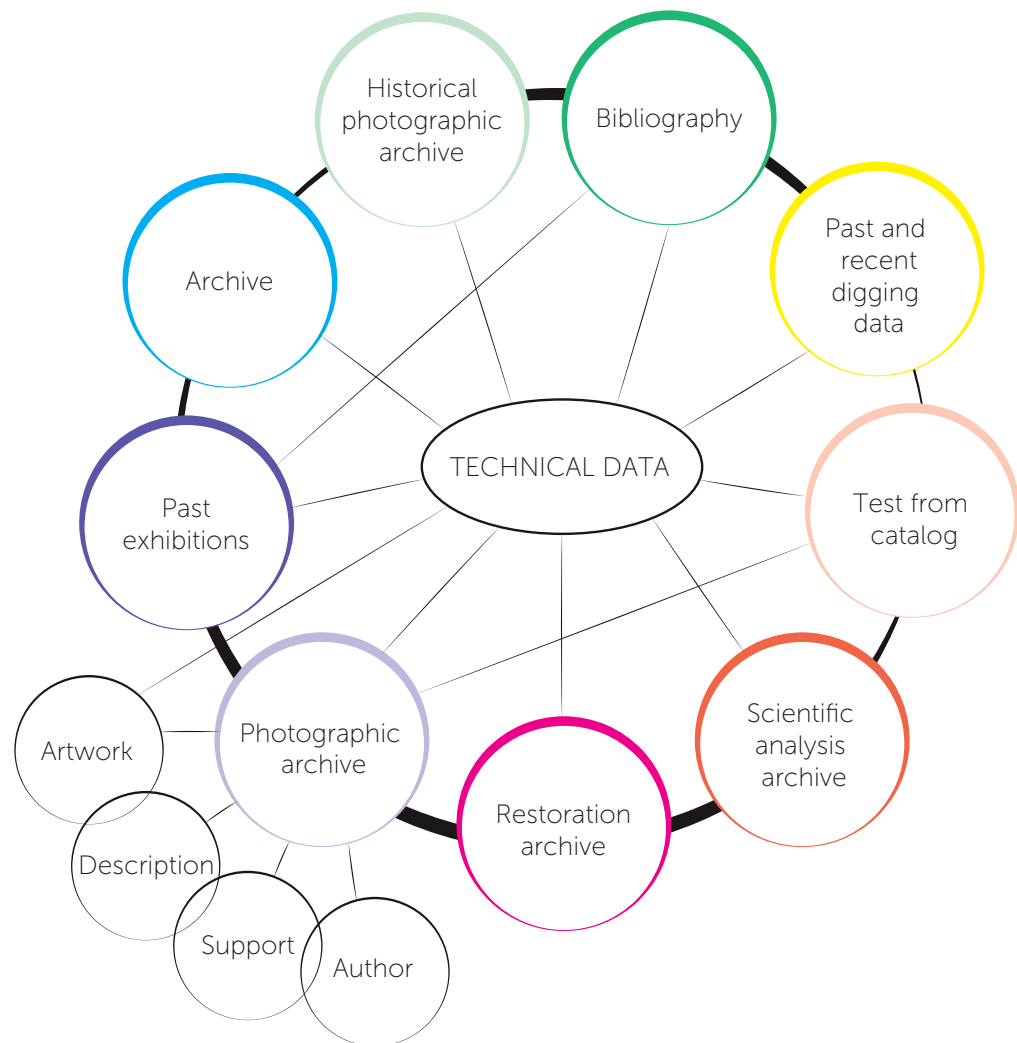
Historical photographic archive

Bibliography

Archive

Past and recent digging data

TECHNICAL DATA

Past exhibitions

Test from catalog

Artwork

Photographic archive

Scientific analysis archive

Description

Restoration archive

Support

Author